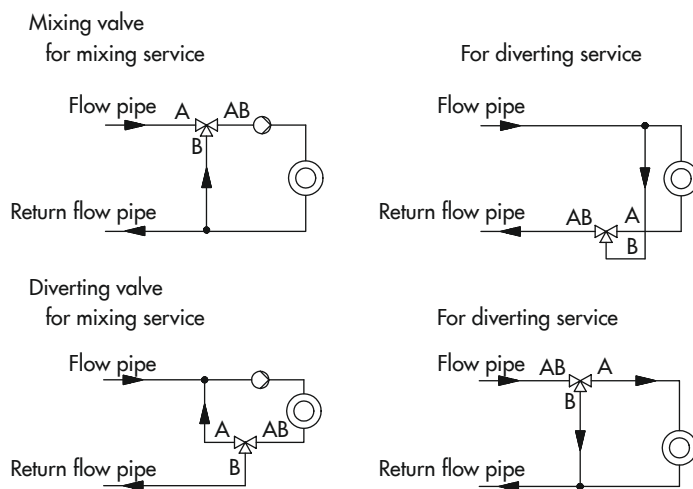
Mixing valve
for mixing service

For diverting service

Flow pipe
A
AB
B
Return flow pipe

Flow pipe
Return flow pipe
AB
A
B

Diverting valve
for mixing service

For diverting service

Flow pipe
A
AB
Return flow pipe
B

Flow pipe
AB
A
B
Return flow pipe